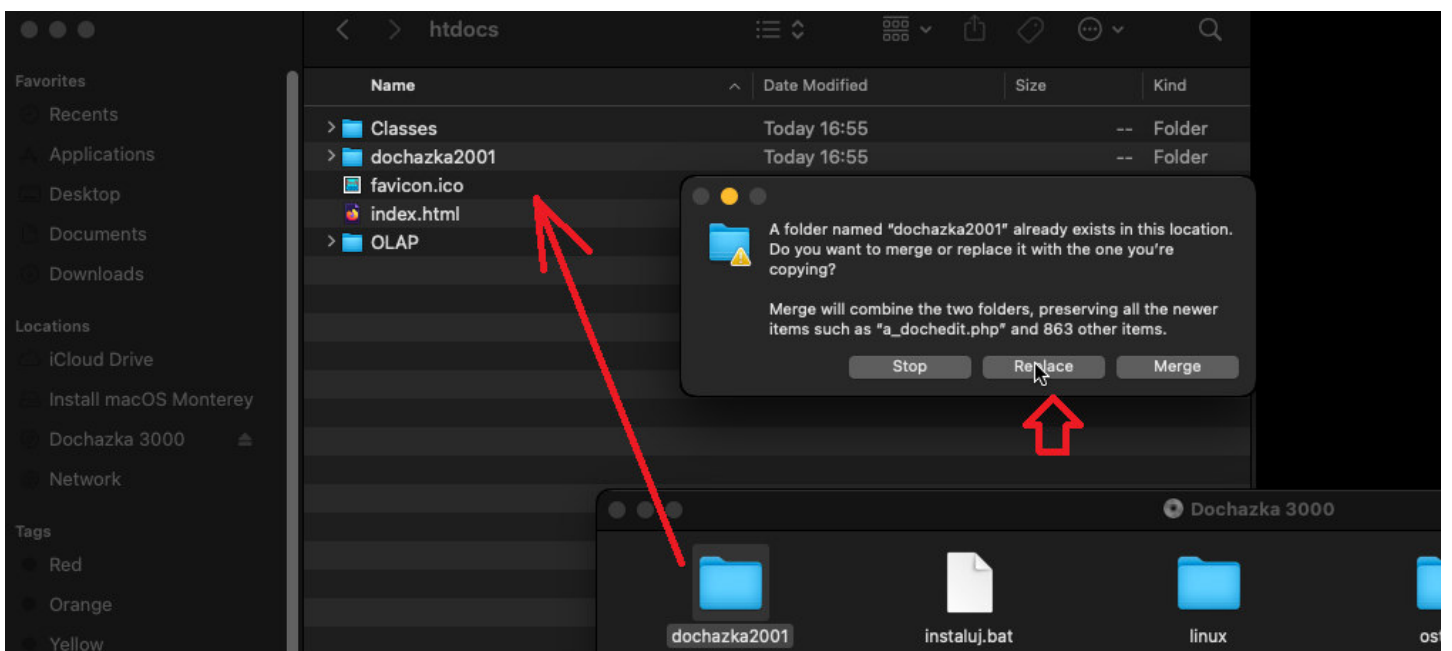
htdocs

Favorites
Recents
Applications
Desktop
Documents
Downloads

Locations
iCloud Drive
Install macOS Monterey
Dochazka 3000
Network

Tags
Red
Orange
Yellow

| Name | Date Modified | Size | Kind |
|---|---|---|---|
| Classes | Today 16:55 | -- | Folder |
| dochazka2001 | Today 16:55 | -- | Folder |
| favicon.ico | | | |
| index.html | | | |
| OLAP | | | |

A folder named "dochazka2001" already exists in this location. Do you want to merge or replace it with the one you're copying?

Merge will combine the two folders, preserving all the newer items such as "a_dochedit.php" and 863 other items.

Stop Replace Merge

Dochazka 3000

dochazka2001 instaluj.bat linux ost